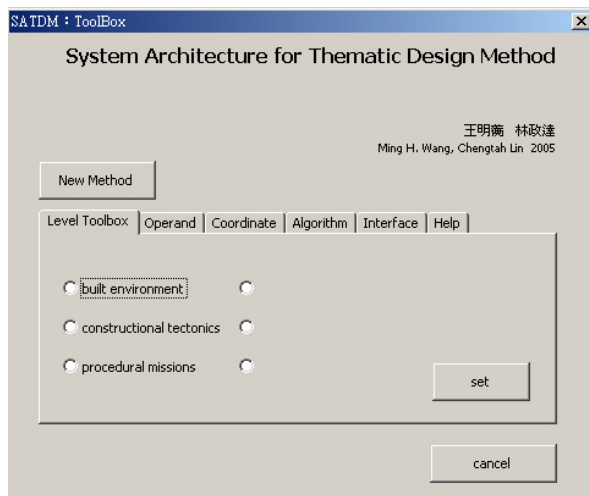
SATDM : ToolBox

System Architecture for Thematic Design Method

王明蘅 林政達
Ming H. Wang, Chengtah Lin 2005

New Method

Level Toolbox | Operand | Coordinate | Algorithm | Interface | Help

built environment

constructional tectonics

procedural missions

set

cancel